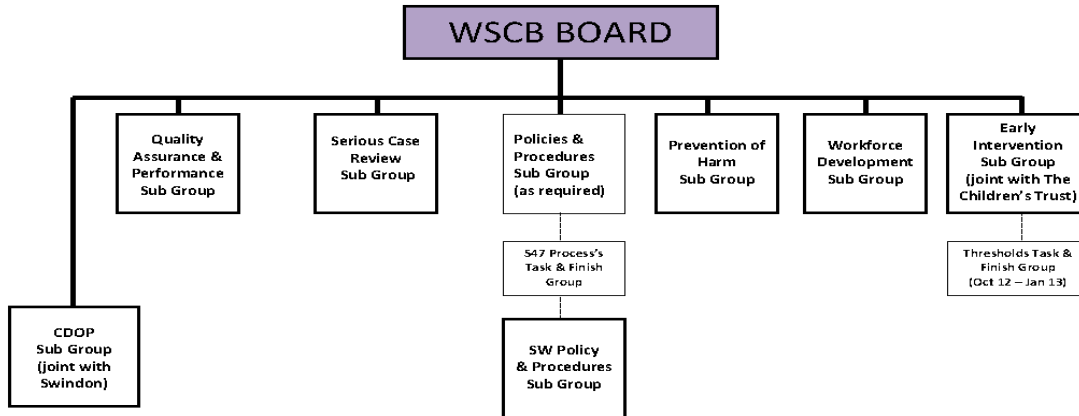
WSCB BOARD

Quality Assurance & Performance Sub Group

Serious Case Review Sub Group

Policies & Procedures Sub Group (as required)

Prevention of Harm Sub Group

Workforce Development Sub Group

Early Intervention Sub Group (joint with The Children's Trust)

S47 Process's Task & Finish Group

Thresholds Task & Finish Group (Oct 12 – Jan 13)

CDOP Sub Group (joint with Swindon)

SW Policy & Procedures Sub Group